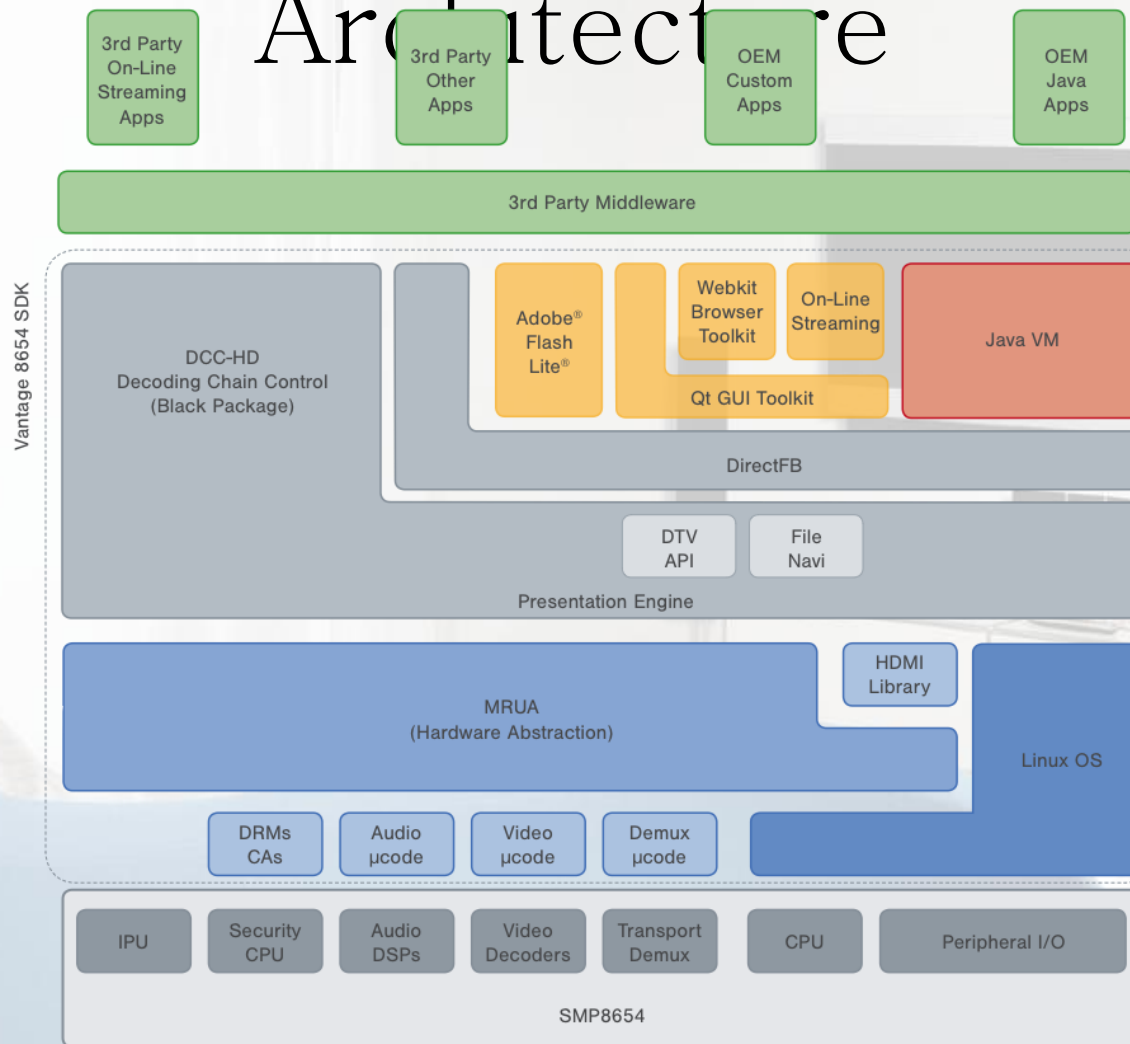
Ar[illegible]itect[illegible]re

3rd Party On-Line Streaming Apps

3rd Party Other Apps

OEM Custom Apps

OEM Java Apps

3rd Party Middleware

Vantage 8654 SDK

DCC-HD Decoding Chain Control (Black Package)

Adobe® Flash Lite®

Webkit Browser Toolkit

On-Line Streaming

Java VM

Qt GUI Toolkit

DirectFB

DTV API

File Navi

Presentation Engine

HDMI Library

MRUA (Hardware Abstraction)

Linux OS

DRMs CAs

Audio µcode

Video µcode

Demux µcode

IPU

Security CPU

Audio DSPs

Video Decoders

Transport Demux

CPU

Peripheral I/O

SMP8654